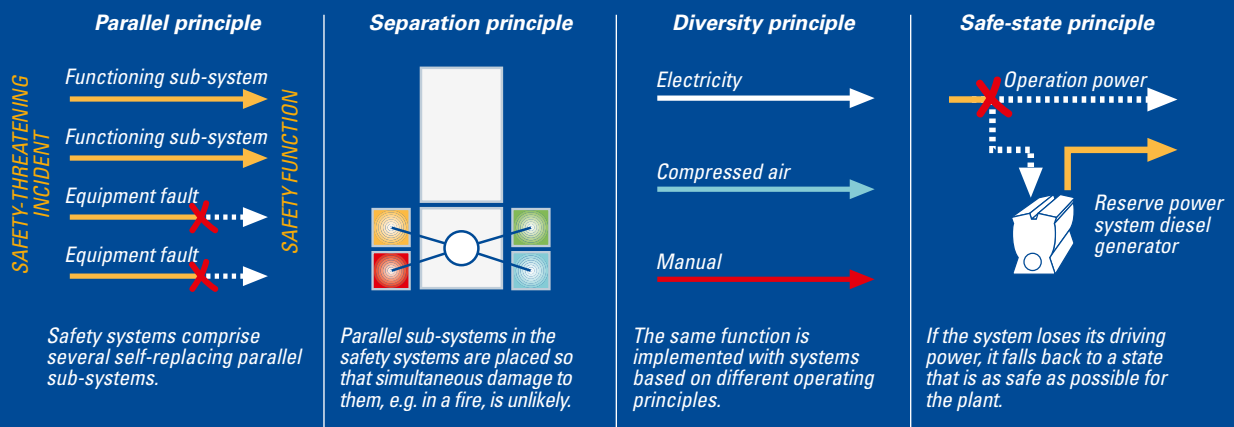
Parallel principle

SAFETY-THREATENING INCIDENT

Functioning sub-system

Functioning sub-system

Equipment fault

Equipment fault

SAFETY FUNCTION

Safety systems comprise several self-replacing parallel sub-systems.

Separation principle

Parallel sub-systems in the safety systems are placed so that simultaneous damage to them, e.g. in a fire, is unlikely.

Diversity principle

Electricity

Compressed air

Manual

The same function is implemented with systems based on different operating principles.

Safe-state principle

Operation power

Reserve power system diesel generator

If the system loses its driving power, it falls back to a state that is as safe as possible for the plant.